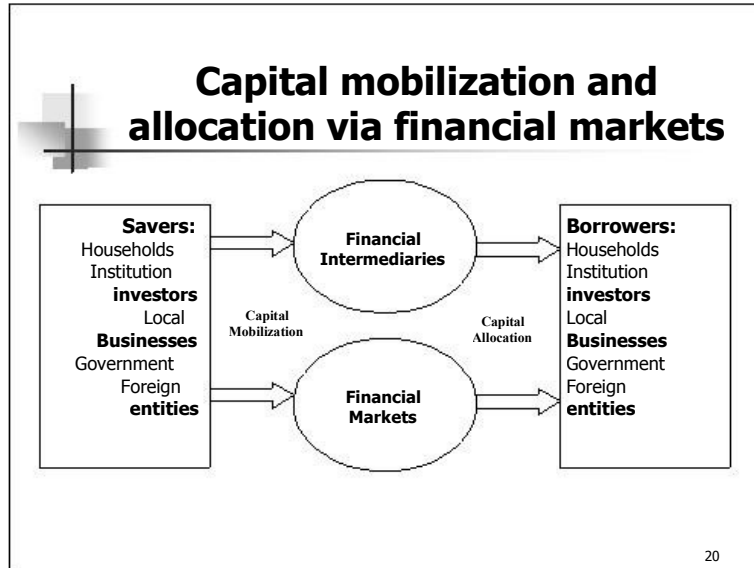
Capital mobilization and allocation via financial markets

Savers:
Households
Institution
investors
Local
Businesses
Government
Foreign
entities

Capital Mobilization

Financial Intermediaries

Financial Markets

Capital Allocation

Borrowers:
Households
Institution
investors
Local
Businesses
Government
Foreign
entities

20